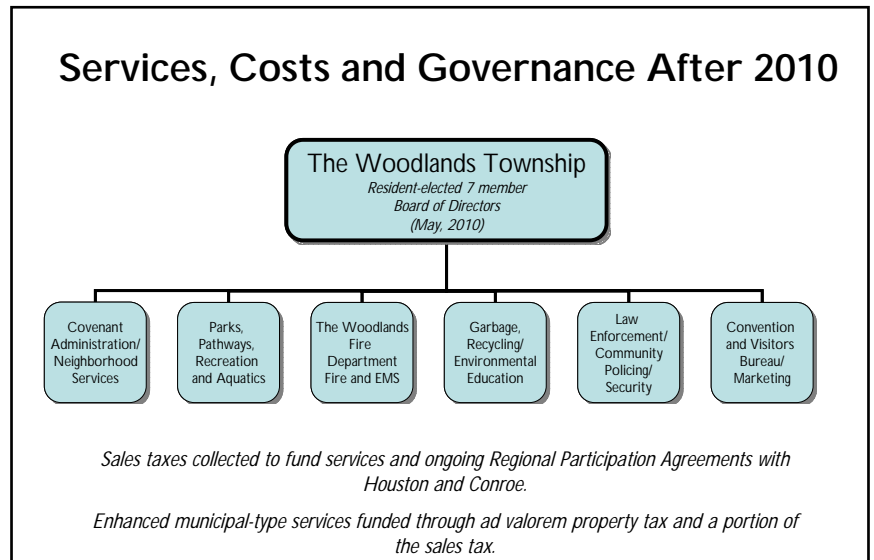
Services, Costs and Governance After 2010

The Woodlands Township
Resident-elected 7 member Board of Directors (May, 2010)

Covenant Administration/ Neighborhood Services

Parks, Pathways, Recreation and Aquatics

The Woodlands Fire Department Fire and EMS

Garbage, Recycling/ Environmental Education

Law Enforcement/ Community Policing/ Security

Convention and Visitors Bureau/ Marketing

Sales taxes collected to fund services and ongoing Regional Participation Agreements with Houston and Conroe.

Enhanced municipal-type services funded through ad valorem property tax and a portion of the sales tax.